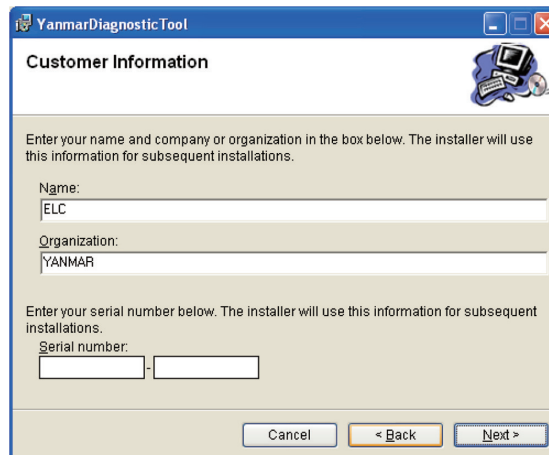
YanmarDiagnosticTool

Customer Information

Enter your name and company or organization in the box below. The installer will use this information for subsequent installations.

Name:

ELC

Organization:

YANMAR

Enter your serial number below. The installer will use this information for subsequent installations.

Serial number:

-

Cancel

< Back

Next >